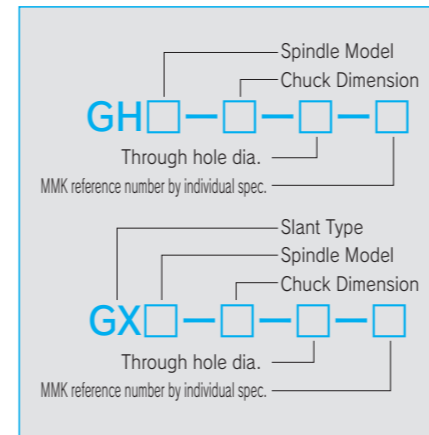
Spindle Model
Chuck Dimension
GH□–□–□–□
Through hole dia.
MMK reference number by individual spec.

Slant Type
Spindle Model
Chuck Dimension
GX□–□–□–□
Through hole dia.
MMK reference number by individual spec.